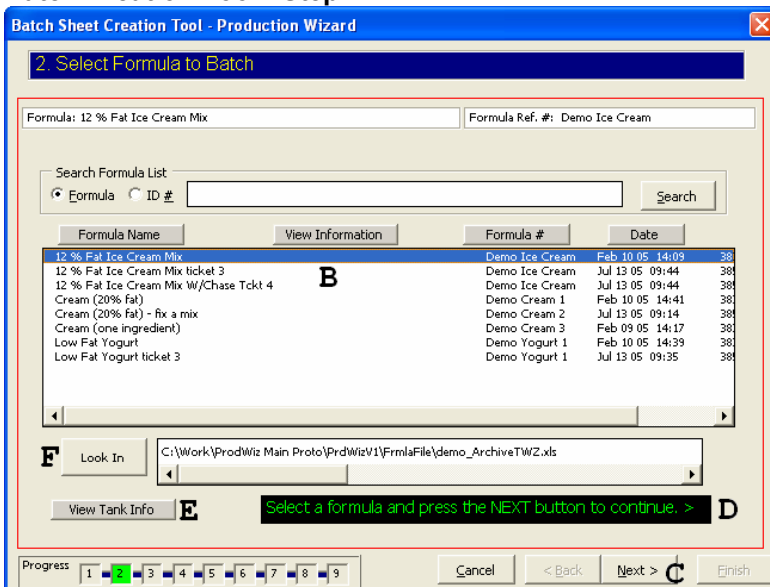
Batch Sheet Creation Tool - Production Wizard

2. Select Formula to Batch

Formula: 12 % Fat Ice Cream Mix

Formula Ref. #: Demo Ice Cream

Search Formula List
Formula ID #
Search

| Formula Name | View Information | Formula # | Date |
|---|---|---|---|
| 12 % Fat Ice Cream Mix | | Demo Ice Cream | Feb 10 05 14:09 |
| 12 % Fat Ice Cream Mix ticket 3 | | Demo Ice Cream | Jul 13 05 09:44 |
| 12 % Fat Ice Cream Mix W/Chase Tckt 4 | | Demo Ice Cream | Jul 13 05 09:44 |
| Cream (20% fat) | | Demo Cream 1 | Feb 10 05 14:41 |
| Cream (20% fat) - fix a mix | | Demo Cream 2 | Jul 13 05 09:14 |
| Cream (one ingredient) | | Demo Cream 3 | Feb 09 05 14:17 |
| Low Fat Yogurt | | Demo Yogurt 1 | Feb 10 05 14:39 |
| Low Fat Yogurt ticket 3 | | Demo Yogurt 1 | Jul 13 05 09:35 |

B

F Look In C:\Work\ProdWiz Main Proto\PrdWizV1\FrmlaFile\demo_ArchiveTWZ.xls

View Tank Info E

Select a formula and press the NEXT button to continue. > D

Progress 1 2 3 4 5 6 7 8 9

Cancel < Back Next > C Finish